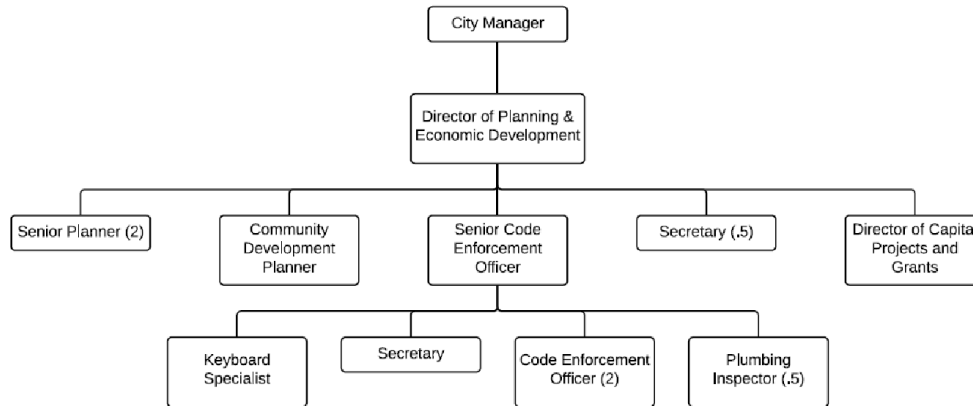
City Manager

Director of Planning & Economic Development

Senior Planner (2)

Community Development Planner

Senior Code Enforcement Officer

Secretary (.5)

Director of Capita Projects and Grants

Keyboard Specialist

Secretary

Code Enforcement Officer (2)

Plumbing Inspector (.5)